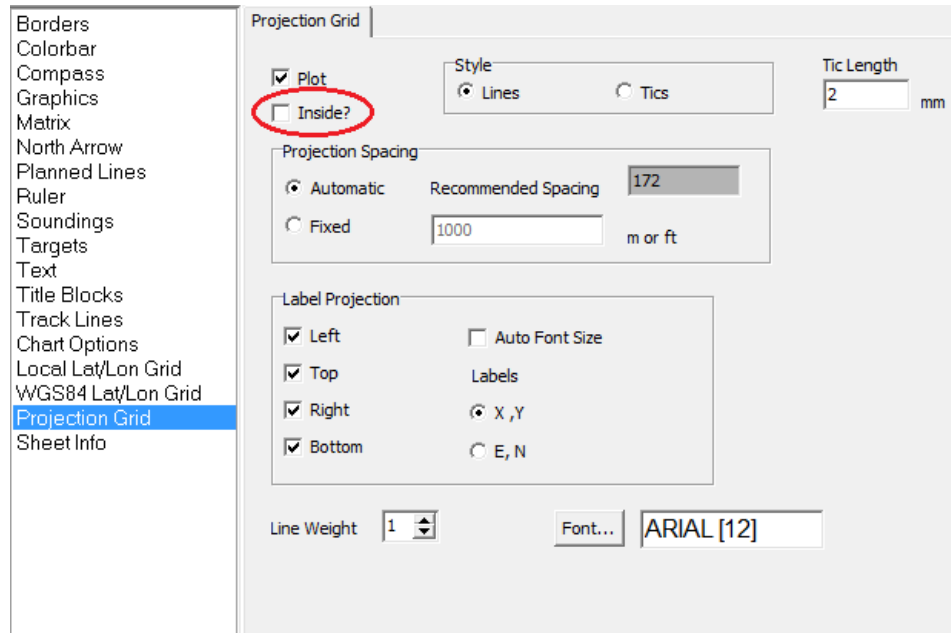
Borders
Colorbar
Compass
Graphics
Matrix
North Arrow
Planned Lines
Ruler
Soundings
Targets
Text
Title Blocks
Track Lines
Chart Options
Local Lat/Lon Grid
WGS84 Lat/Lon Grid
Projection Grid
Sheet Info

Projection Grid

Plot
Inside?

Style
Lines
Tics

Tic Length
2
mm

Projection Spacing
Automatic
Recommended Spacing
172
Fixed
1000
m or ft

Label Projection
Left
Top
Right
Bottom
Auto Font Size
Labels
X ,Y
E, N

Line Weight
1
Font...
ARIAL [12]